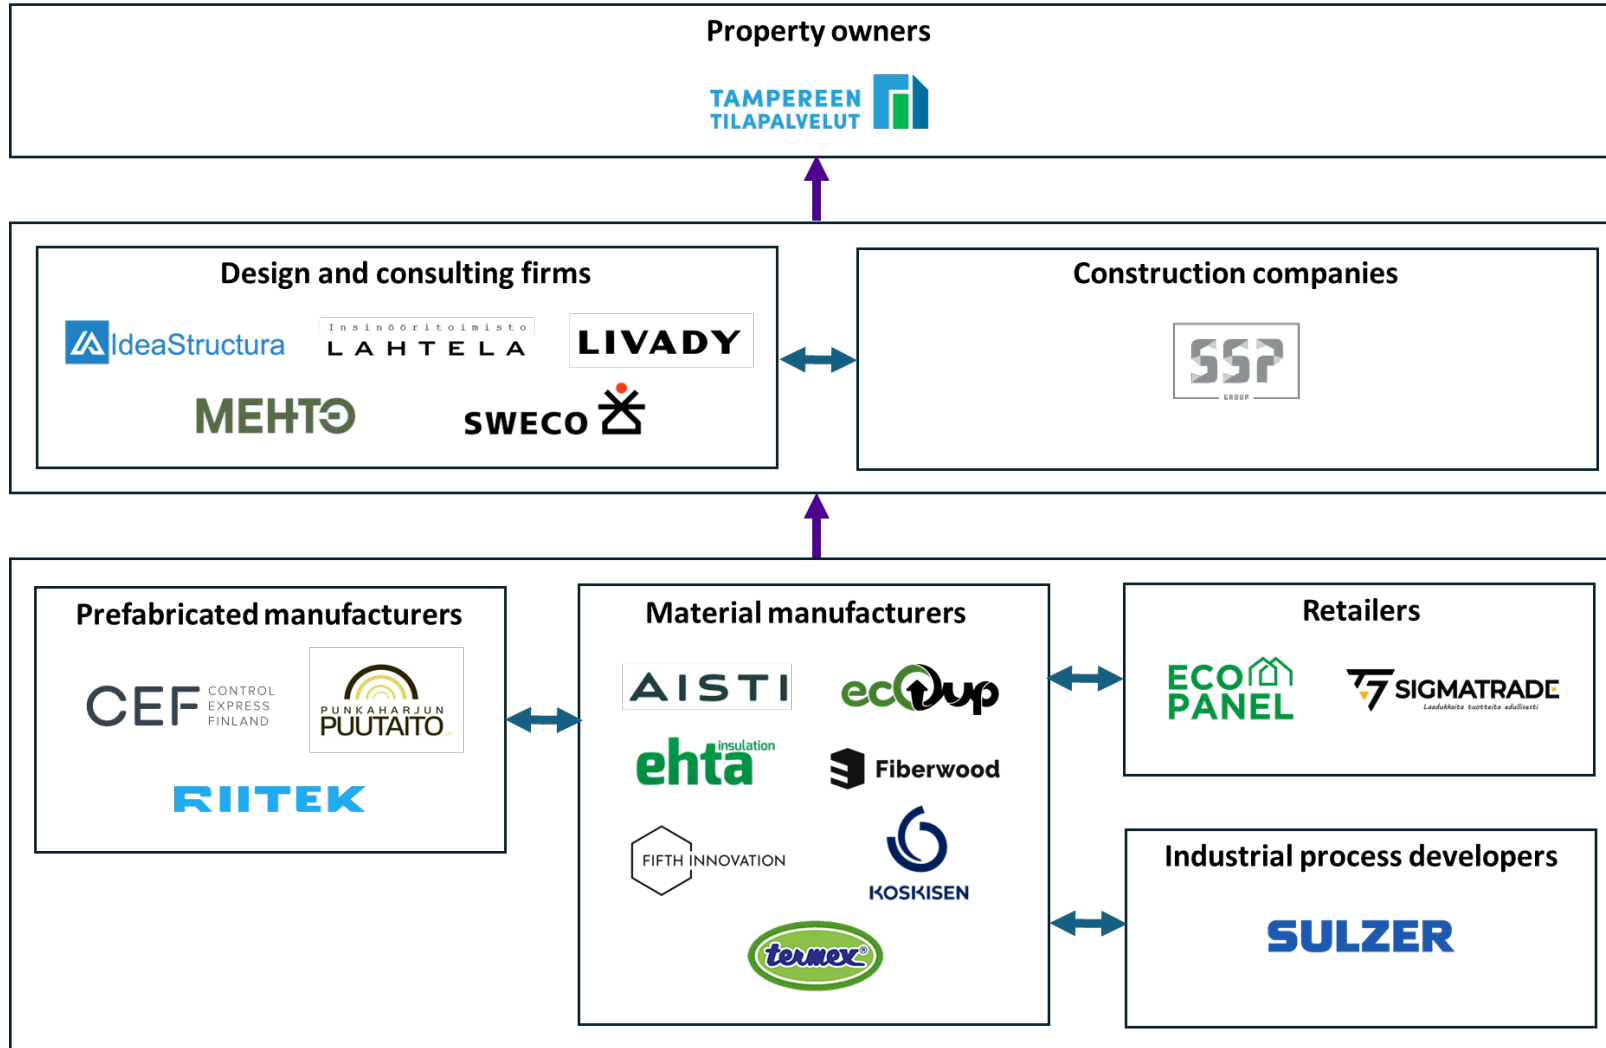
Property owners

TAMPEREEN TILAPALVELUT

Design and consulting firms

IdeaStructura

Insinööritoimisto LAHTELA

LIVADY

MEHTO

SWECO

Construction companies

SSP GROUP

Prefabricated manufacturers

CEF CONTROL EXPRESS FINLAND

PUNKAHARJUN PUUTAITO

RIITEK

Material manufacturers

AISTI

ecoup

ehta insulation

Fiberwood

FIFTH INNOVATION

KOSKISEN

termex

Retailers

ECO PANEL

SIGMATRADE Laadukkaita tuotteita edullisesti

Industrial process developers

SULZER